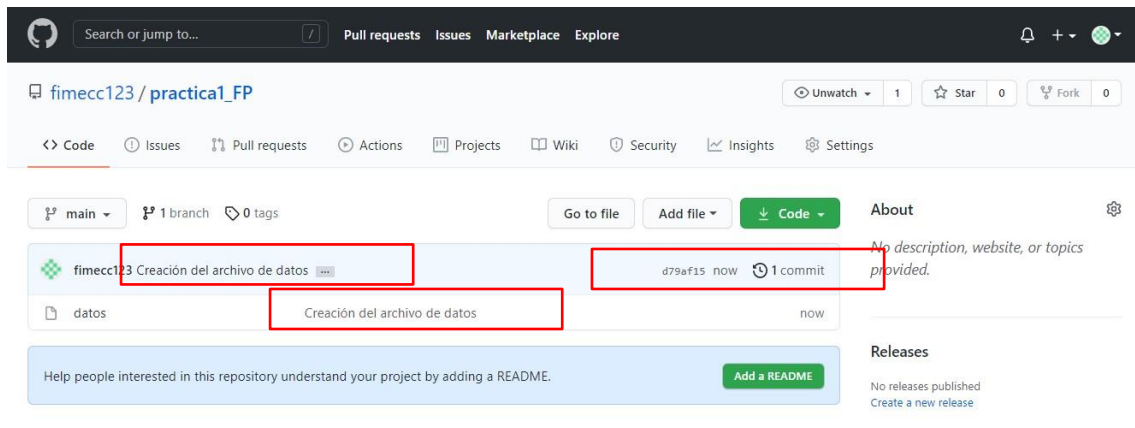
Search or jump to... / Pull requests Issues Marketplace Explore

fimecc123 / practica1_FP

Unwatch 1 Star 0 Fork 0

<> Code Issues Pull requests Actions Projects Wiki Security Insights Settings

main 1 branch 0 tags

Go to file Add file Code

About

No description, website, or topics provided.

fimecc123 Creación del archivo de datos ... d79af15 now 1 commit

datos Creación del archivo de datos now

Help people interested in this repository understand your project by adding a README.

Add a README

Releases

No releases published
Create a new release